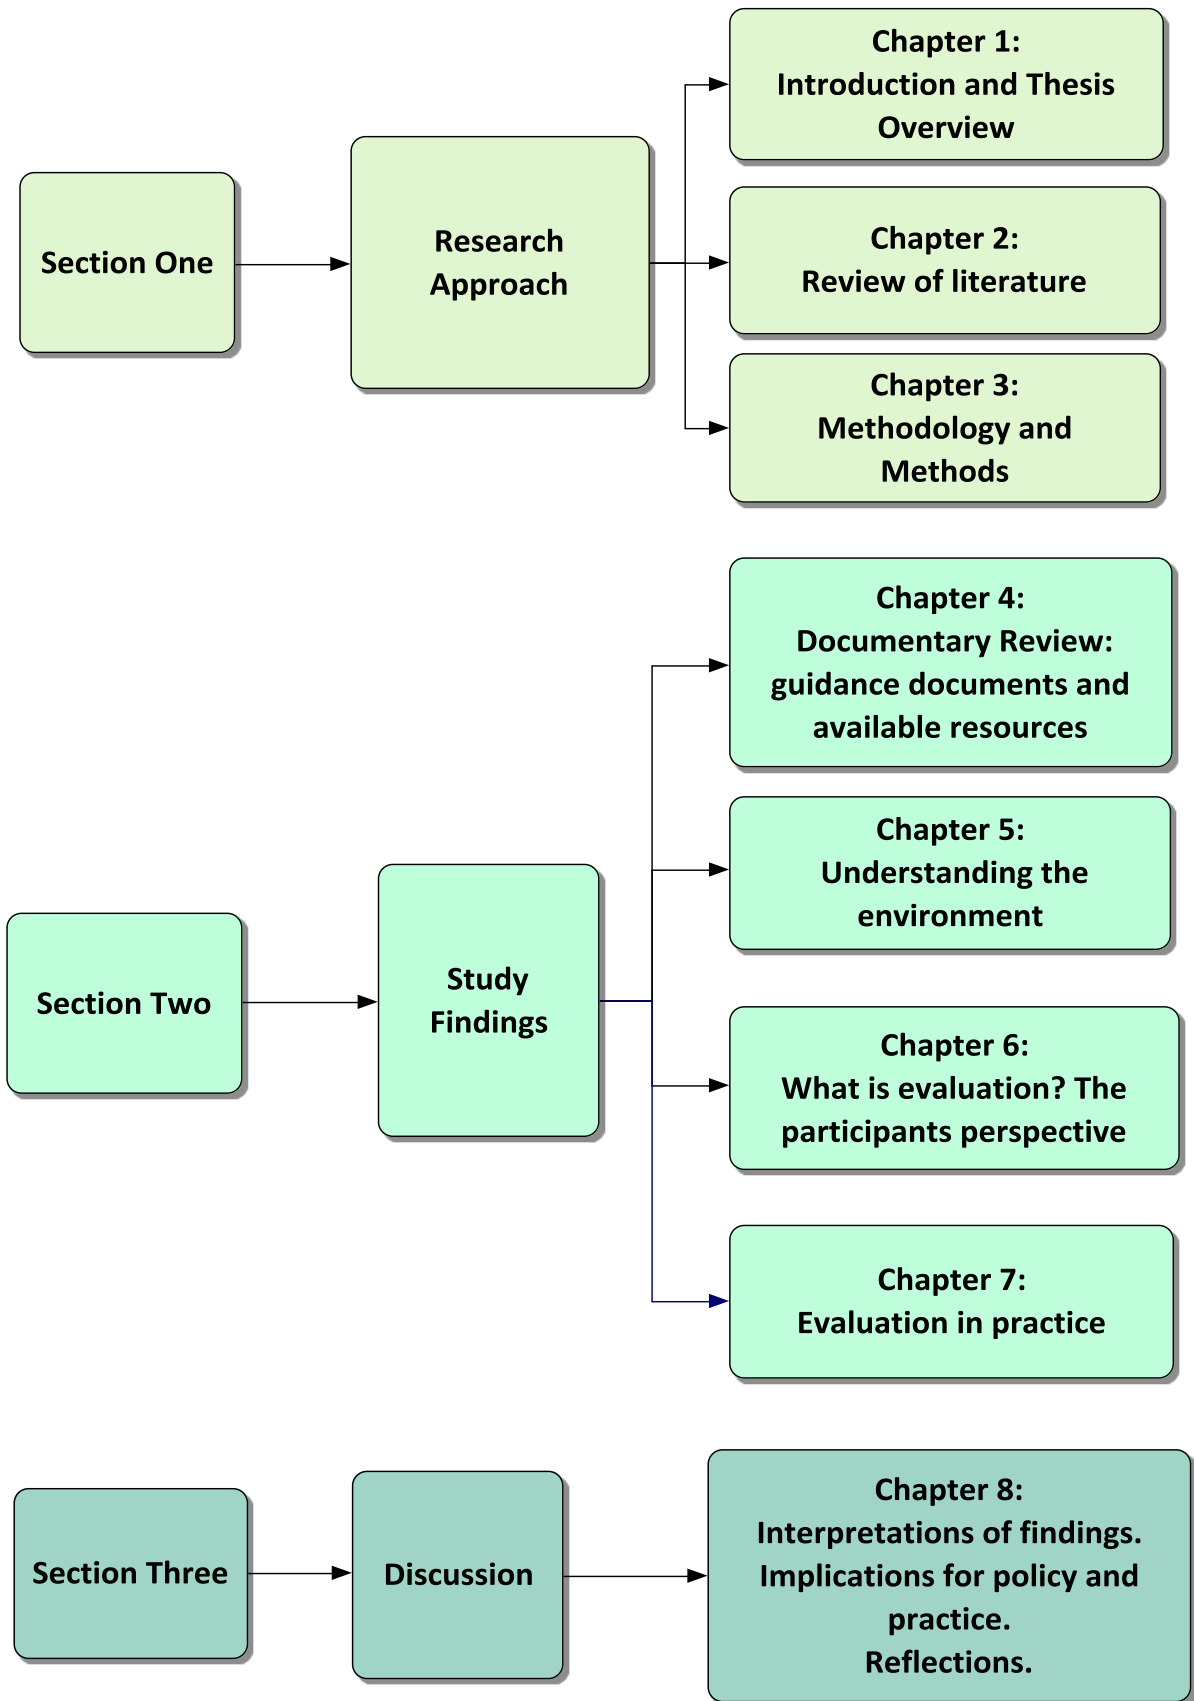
Section One

Research Approach

Chapter 1:
Introduction and Thesis Overview

Chapter 2:
Review of literature

Chapter 3:
Methodology and Methods

Section Two

Study Findings

Chapter 4:
Documentary Review: guidance documents and available resources

Chapter 5:
Understanding the environment

Chapter 6:
What is evaluation? The participants perspective

Chapter 7:
Evaluation in practice

Section Three

Discussion

Chapter 8:
Interpretations of findings.
Implications for policy and practice.
Reflections.